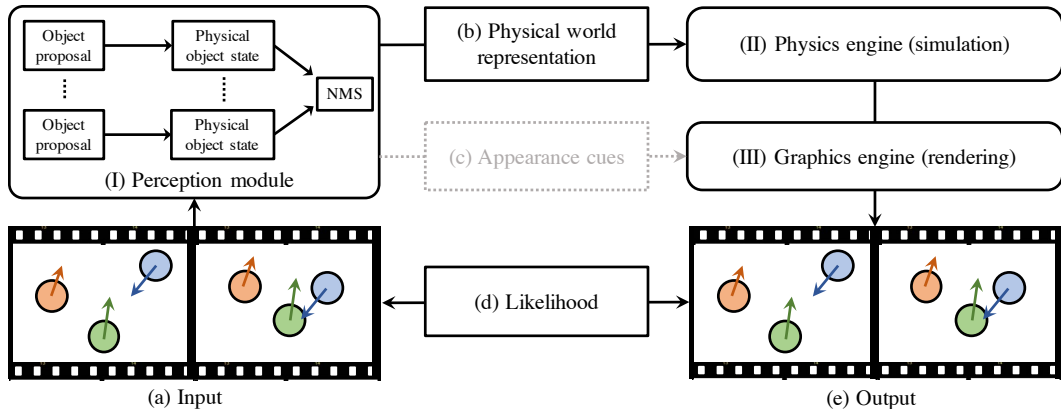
Object proposal

Physical object state

⋮

⋮

NMS

Object proposal

Physical object state

(I) Perception module

(b) Physical world representation

(II) Physics engine (simulation)

(c) Appearance cues

(III) Graphics engine (rendering)

(d) Likelihood

(a) Input

(e) Output